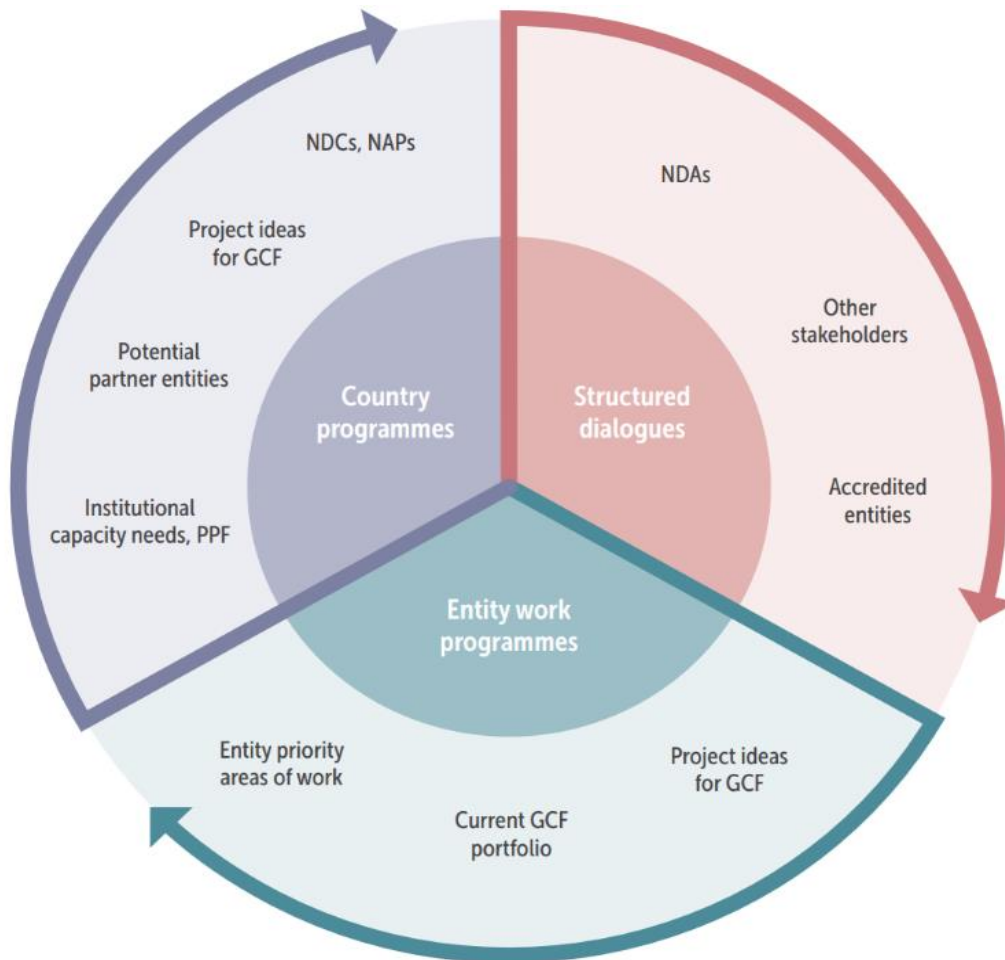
NDCs, NAPs

Project ideas for GCF

Potential partner entities

Institutional capacity needs, PPF

Country programmes

NDAs

Other stakeholders

Structured dialogues

Accredited entities

Entity work programmes

Entity priority areas of work

Current GCF portfolio

Project ideas for GCF